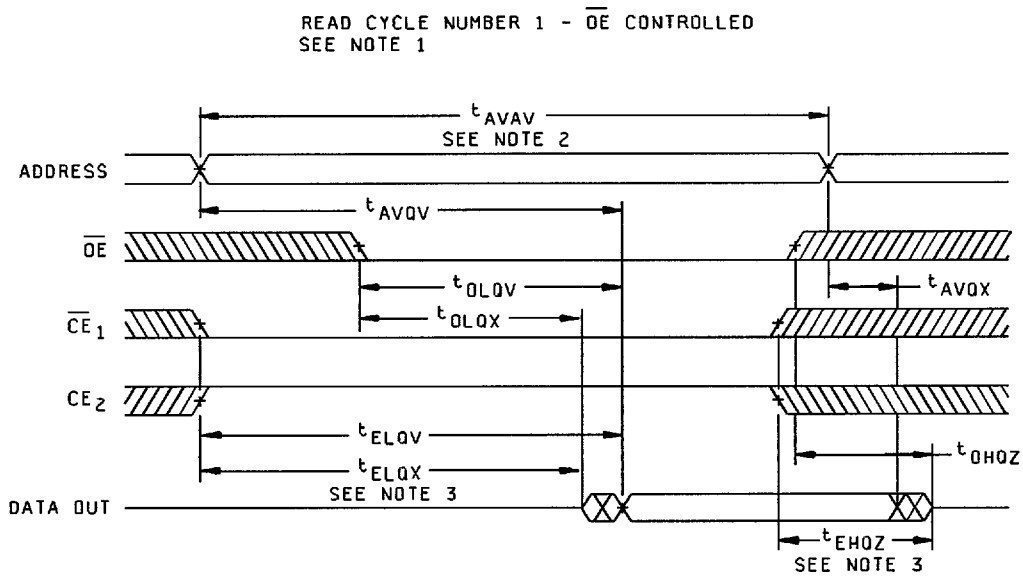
READ CYCLE NUMBER 1 - $\overline{OE}$ CONTROLLED
SEE NOTE 1

$t_{AVAV}$
SEE NOTE 2

ADDRESS

$t_{AVQV}$

$\overline{OE}$

$t_{OLQV}$

$t_{AVQX}$

$\overline{CE}_1$

$t_{OLQX}$

$CE_2$

$t_{ELQV}$

$t_{OHQZ}$

$t_{ELQX}$
SEE NOTE 3

DATA OUT

$t_{EHQZ}$
SEE NOTE 3